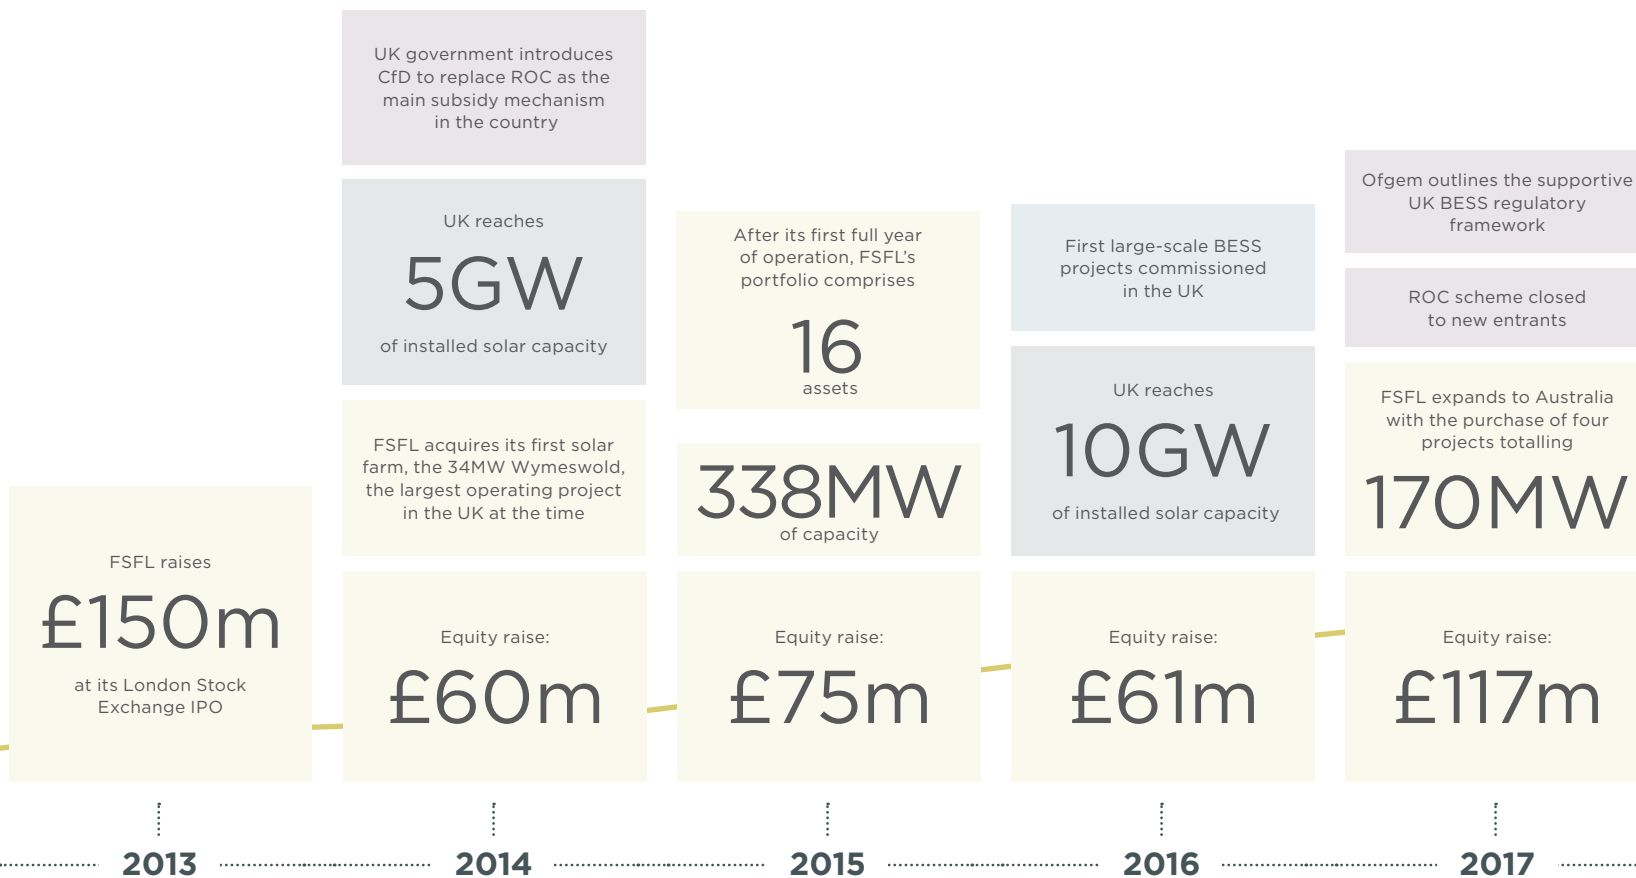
FSFL raises

£150m

at its London Stock Exchange IPO

UK government introduces CfD to replace ROC as the main subsidy mechanism in the country

UK reaches

5GW

of installed solar capacity

FSFL acquires its first solar farm, the 34MW Wymeswold, the largest operating project in the UK at the time

Equity raise:

£60m

After its first full year of operation, FSFL's portfolio comprises

16

assets

338MW

of capacity

Equity raise:

£75m

First large-scale BESS projects commissioned in the UK

UK reaches

10GW

of installed solar capacity

Equity raise:

£61m

Ofgem outlines the supportive UK BESS regulatory framework

ROC scheme closed to new entrants

FSFL expands to Australia with the purchase of four projects totalling

170MW

Equity raise:

£117m

2013

2014

2015

2016

2017